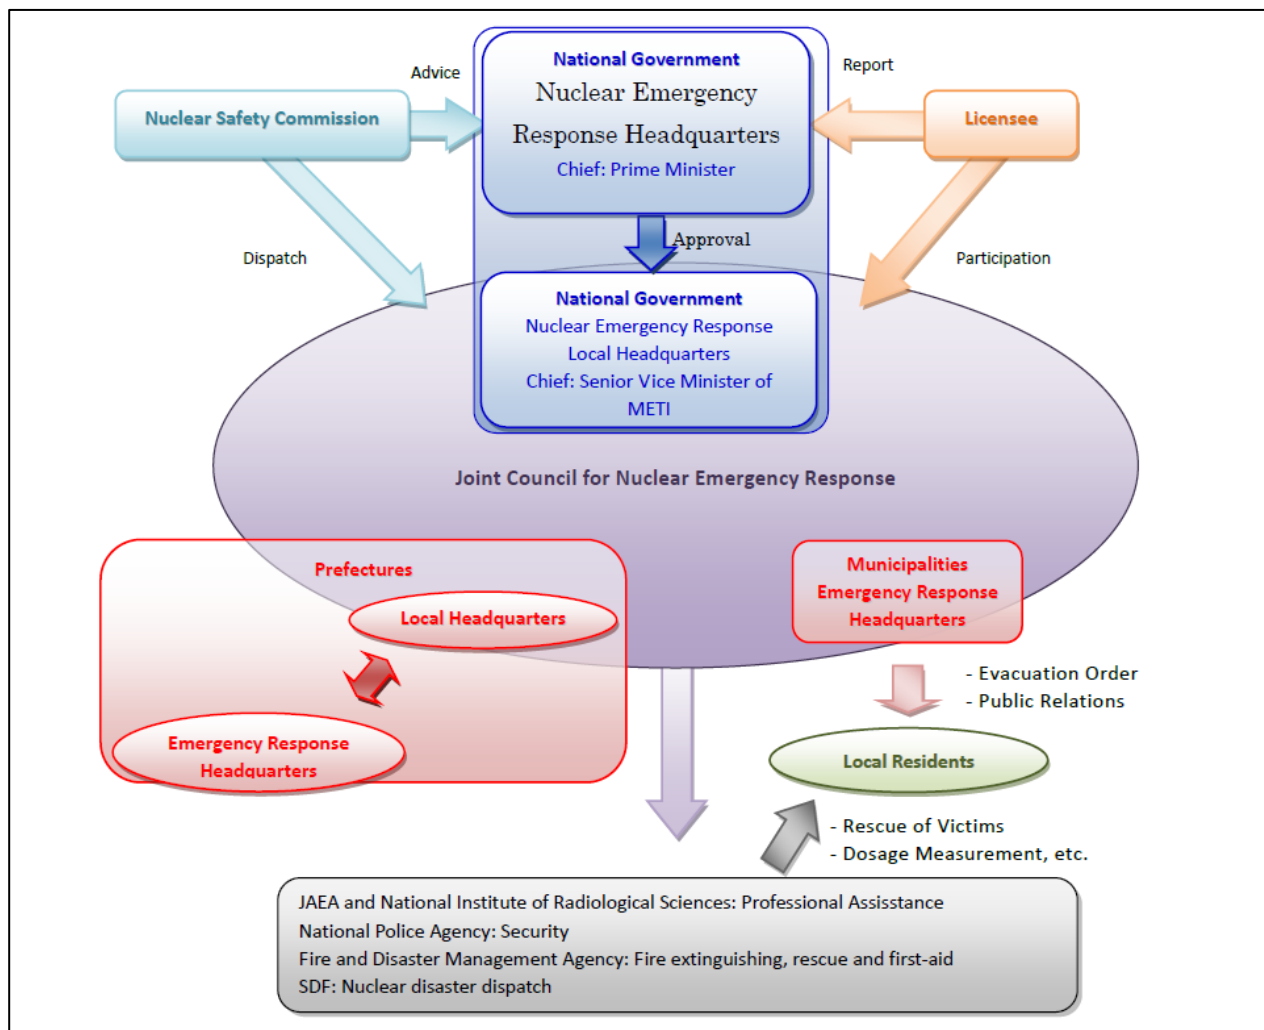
Nuclear Safety Commission

Advice

National Government
Nuclear Emergency
Response Headquarters
Chief: Prime Minister

Report

Licensee

Dispatch

Approval

Participation

National Government
Nuclear Emergency Response
Local Headquarters
Chief: Senior Vice Minister of
METI

Joint Council for Nuclear Emergency Response

Prefectures

Local Headquarters

Emergency Response
Headquarters

Municipalities
Emergency Response
Headquarters

- Evacuation Order
- Public Relations

Local Residents

- Rescue of Victims
- Dosage Measurement, etc.

JAEA and National Institute of Radiological Sciences: Professional Assisstance
National Police Agency: Security
Fire and Disaster Management Agency: Fire extinguishing, rescue and first-aid
SDF: Nuclear disaster dispatch